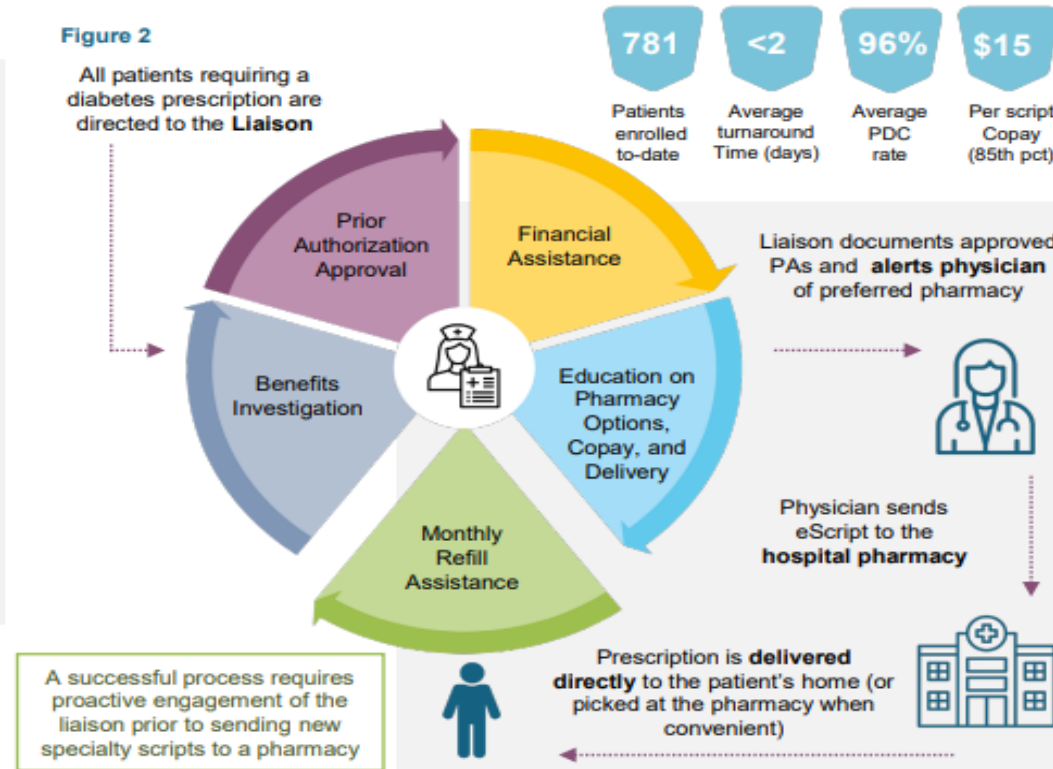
Figure 2

All patients requiring a diabetes prescription are directed to the **Liaison**

781
Patients enrolled to-date

<2
Average turnaround Time (days)

96%
Average PDC rate

$15
Per script Copay (85th pct)

Prior Authorization Approval

Financial Assistance

Education on Pharmacy Options, Copay, and Delivery

Monthly Refill Assistance

Benefits Investigation

Liaison documents approved PAs and **alerts physician** of preferred pharmacy

Physician sends eScript to the **hospital pharmacy**

Prescription is **delivered directly** to the patient's home (or picked at the pharmacy when convenient)

A successful process requires proactive engagement of the liaison prior to sending new specialty scripts to a pharmacy